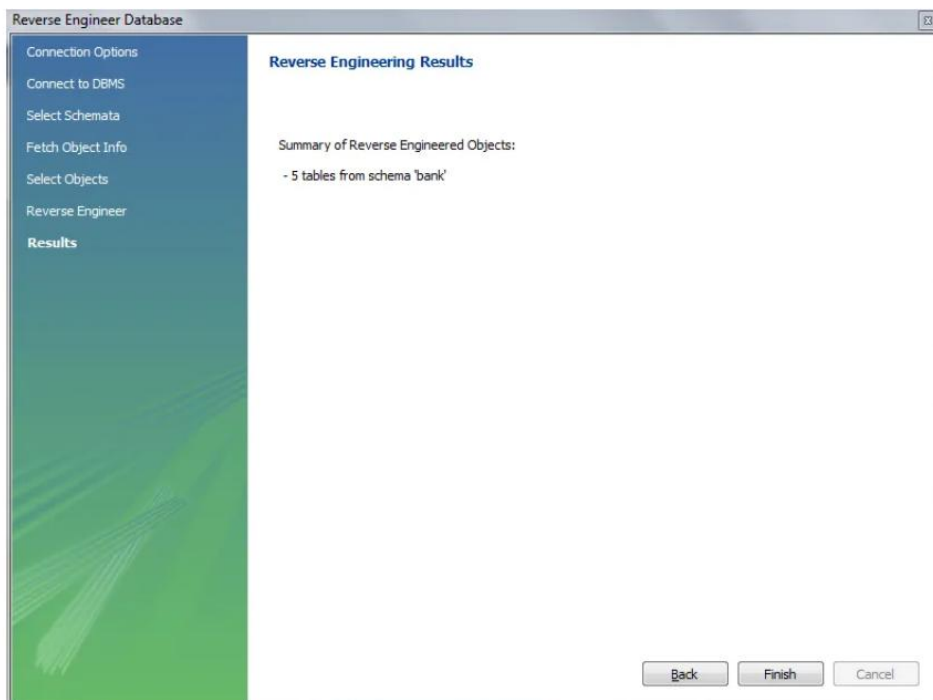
Reverse Engineer Database

Connection Options
Connect to DBMS
Select Schemata
Fetch Object Info
Select Objects
Reverse Engineer
Results

Reverse Engineering Results

Summary of Reverse Engineered Objects:

- 5 tables from schema 'bank'

Back
Finish
Cancel